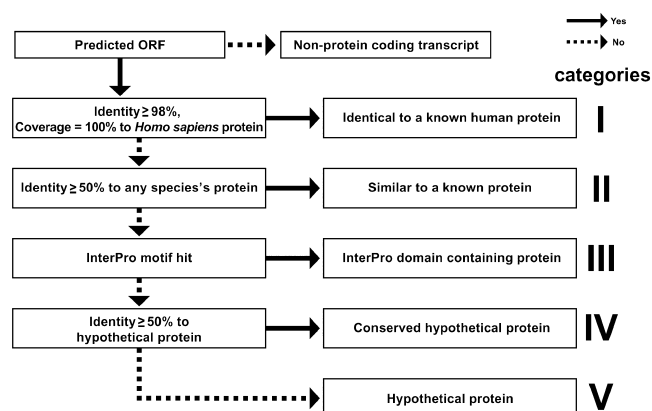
Yes

No

Predicted ORF

Non-protein coding transcript

categories

Identity ≥ 98%, Coverage = 100% to *Homo sapiens* protein

Identical to a known human protein

I

Identity ≥ 50% to any species's protein

Similar to a known protein

II

InterPro motif hit

InterPro domain containing protein

III

Identity ≥ 50% to hypothetical protein

Conserved hypothetical protein

IV

Hypothetical protein

V